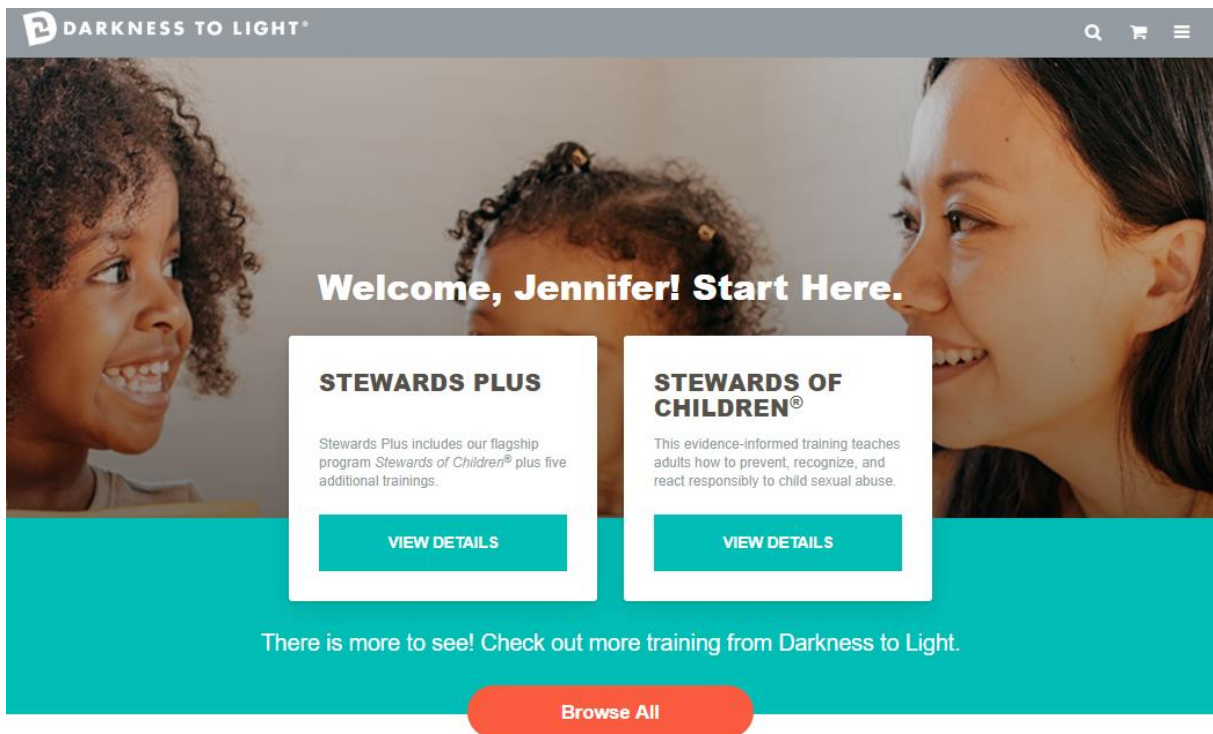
DARKNESS TO LIGHT®

Welcome, Jennifer! Start Here.

STEWARDS PLUS

Stewards Plus includes our flagship program *Stewards of Children®* plus five additional trainings.

VIEW DETAILS

STEWARDS OF CHILDREN®

This evidence-informed training teaches adults how to prevent, recognize, and react responsibly to child sexual abuse.

VIEW DETAILS

There is more to see! Check out more training from Darkness to Light.

Browse All